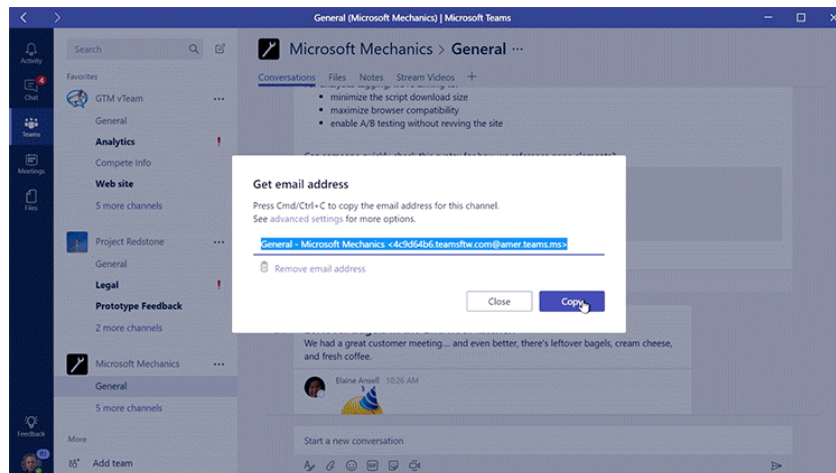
General (Microsoft Mechanics) | Microsoft Teams

Activity
4
Chat
Teams
Meetings
Files
Feedback

Search

Favorites

GTM vTeam
General
Analytics
Compete Info
Web site
5 more channels

Project Redstone
General
Legal
Prototype Feedback
2 more channels

Microsoft Mechanics
General
5 more channels

More
Add team

Microsoft Mechanics > General ···

Conversations Files Notes Stream Videos +

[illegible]
• minimize the script download size
• maximize browser compatibility
• enable A/B testing without revving the site

Get email address

Press Cmd/Ctrl+C to copy the email address for this channel.
See advanced settings for more options.

General - Microsoft Mechanics <4c9d64b6.teamsftw.com@amer.teams.ms>

Remove email address

Close Copy

We had a great customer meeting... and even better, there's leftover bagels, cream cheese, and fresh coffee.

Elaine Ansell 10:26 AM

Start a new conversation